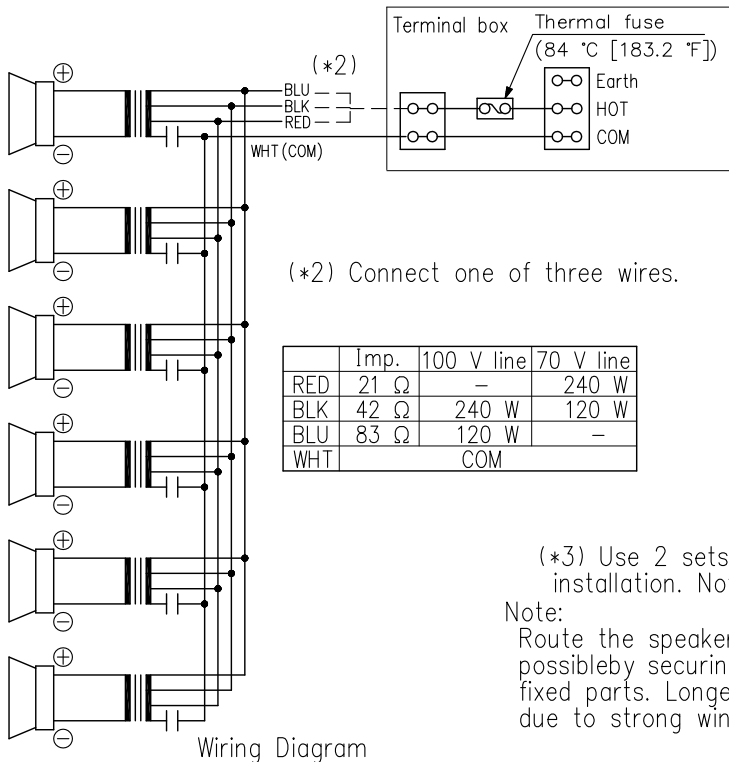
Terminal box

Thermal fuse
(84 °C [183.2 °F])

(*2)

BLU
BLK
RED
WHT(COM)

Earth
HOT
COM

⊕
⊖
⊕
⊖
⊕
⊖
⊕
⊖
⊕
⊖
⊕
⊖

(*2) Connect one of three wires.

| | Imp. | 100 V line | 70 V line |
|---|---|---|---|
| RED | 21 Ω | – | 240 W |
| BLK | 42 Ω | 240 W | 120 W |
| BLU | 83 Ω | 120 W | – |
| WHT | COM | | |

(*3) Use 2 sets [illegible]
installation. No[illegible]

Note:
Route the speaker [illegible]
possibleby securin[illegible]
fixed parts. Longe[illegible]
due to strong win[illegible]

Wiring Diagram